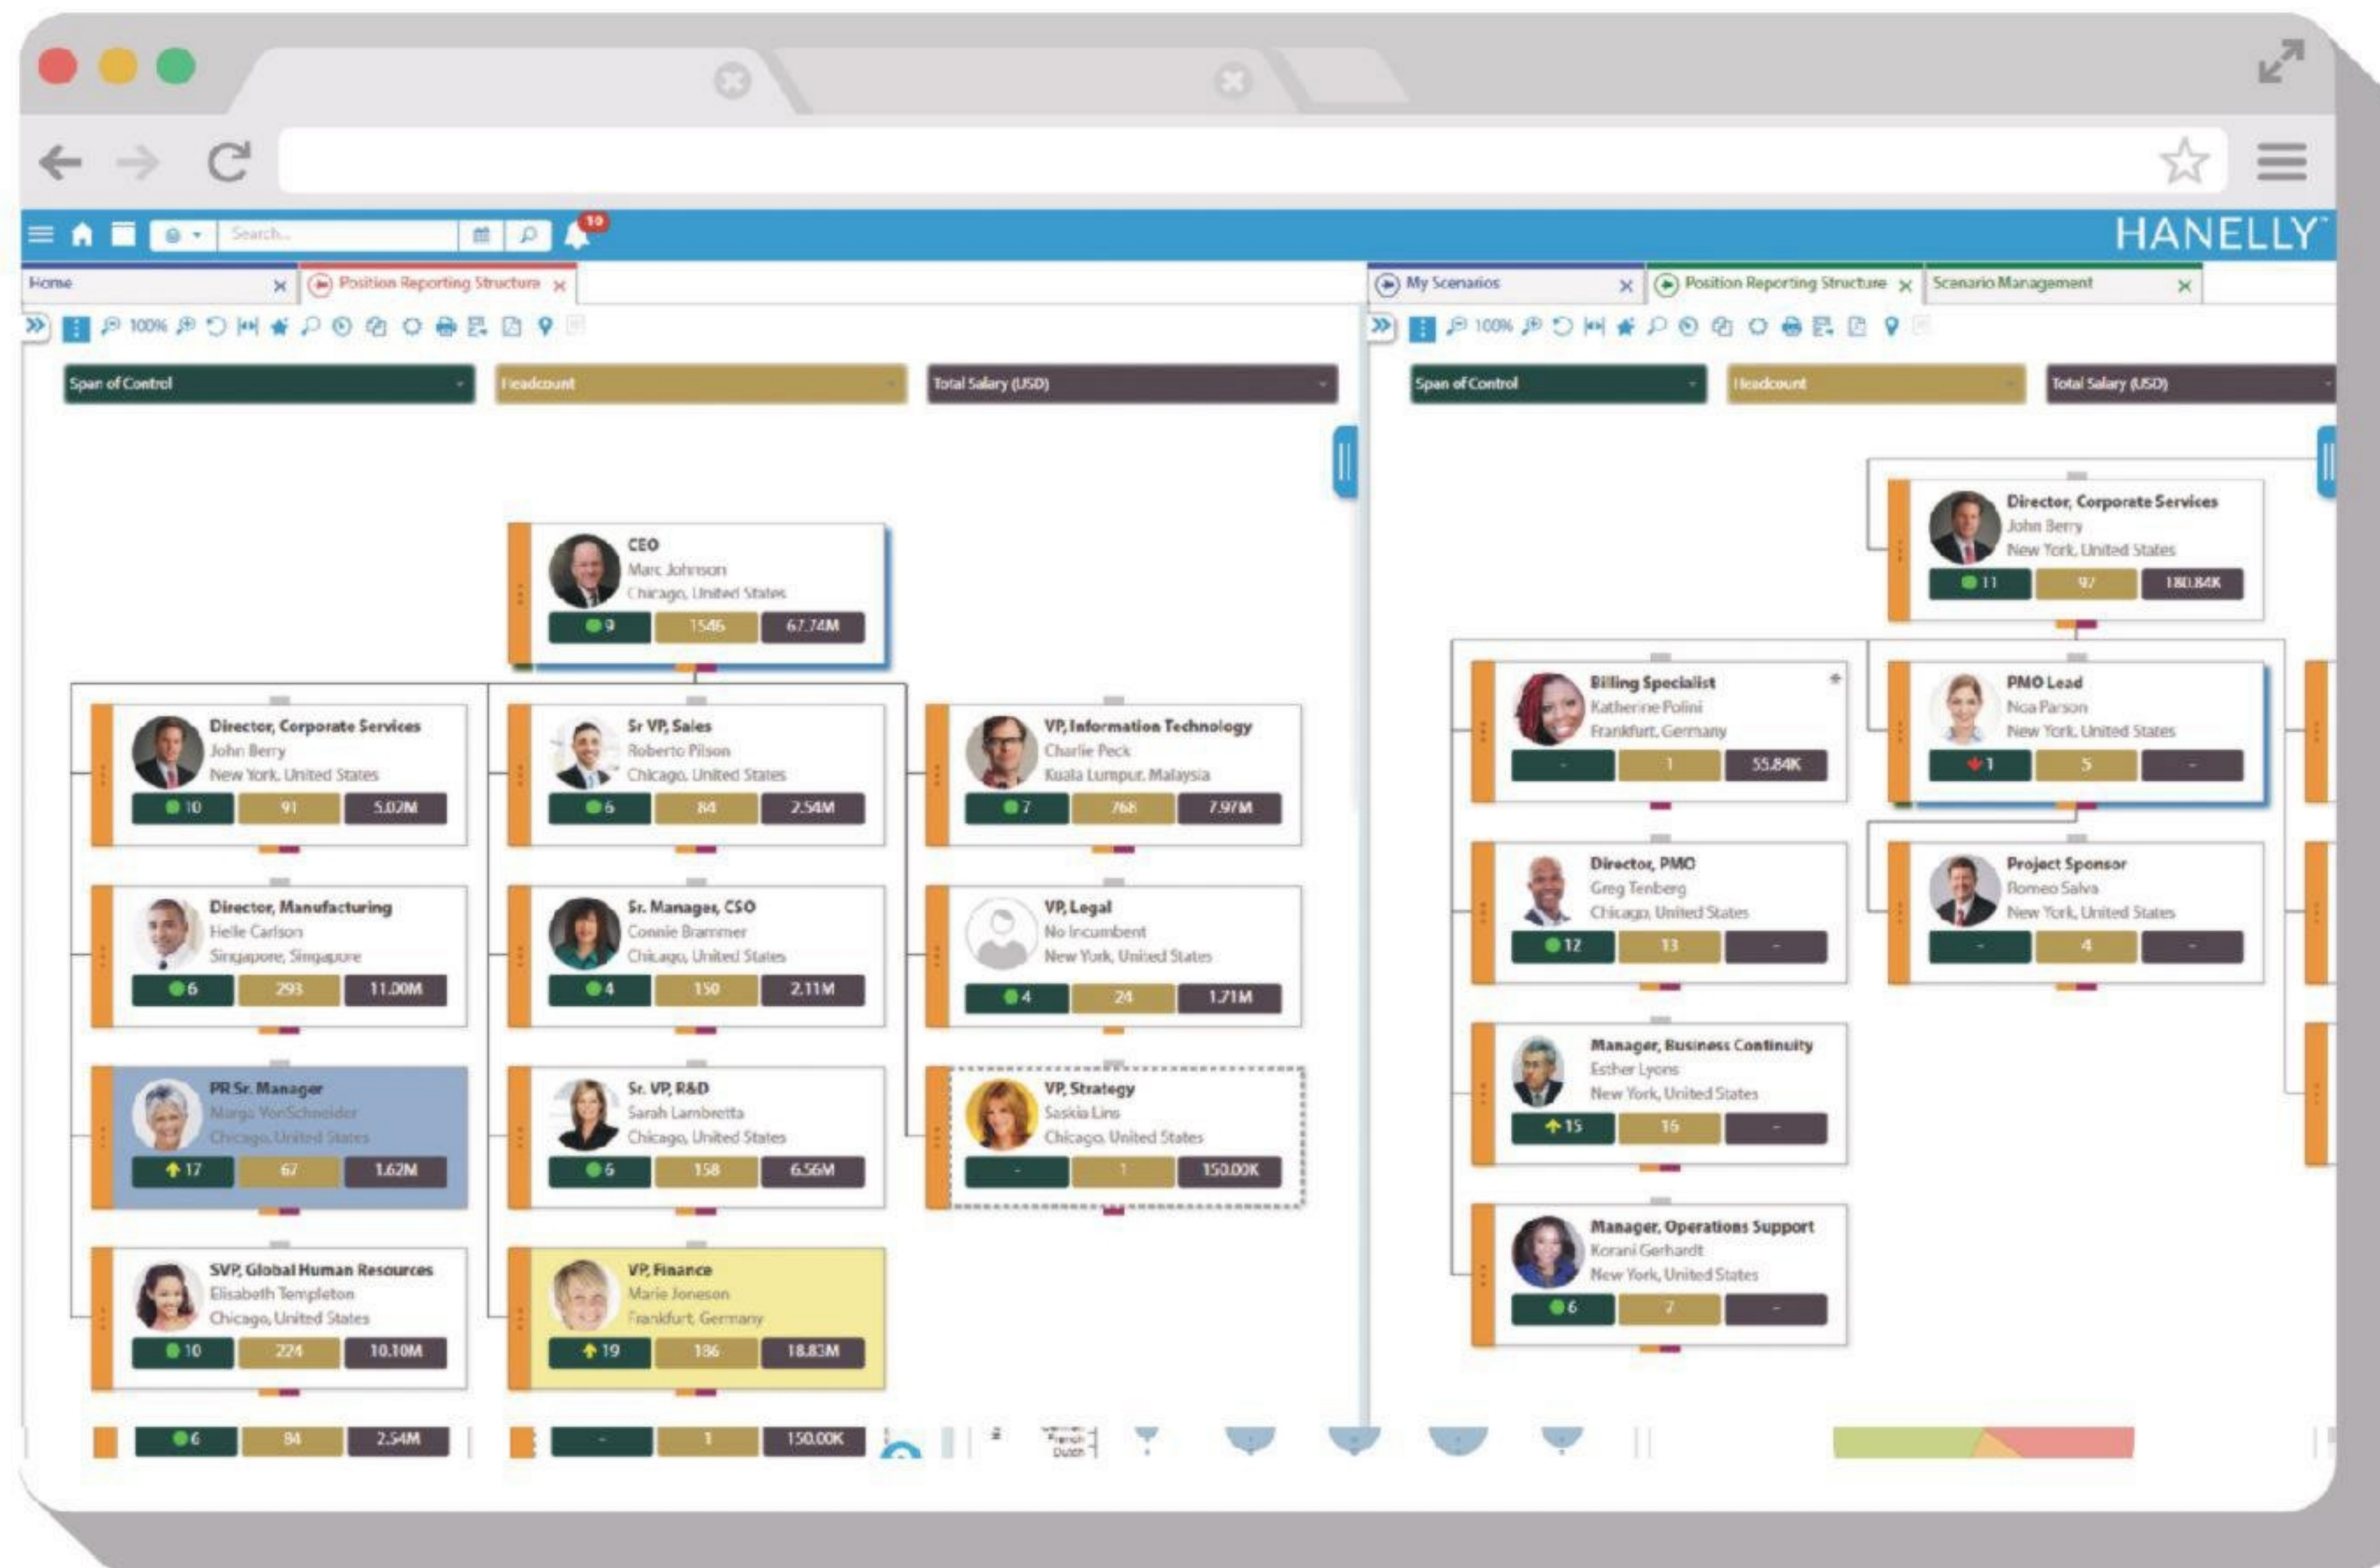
Search...

10

HANELLY

Home ×

Position Reporting Structure ×

My Scenarios ×

Position Reporting Structure ×

Scenario Management ×

100%

100%

Span of Control

Headcount

Total Salary (USD)

Span of Control

Headcount

Total Salary (USD)

CEO
Marc Johnson
Chicago, United States
9 | 1546 | 67.74M

Director, Corporate Services
John Berry
New York, United States
10 | 91 | 5.02M

Sr VP, Sales
Roberto Pilson
Chicago, United States
6 | 84 | 2.54M

VP, Information Technology
Charlie Peck
Kuala Lumpur, Malaysia
7 | 768 | 7.97M

Director, Manufacturing
Helle Carlson
Singapore, Singapore
6 | 293 | 11.00M

Sr. Manager, CSO
Connie Brammer
Chicago, United States
4 | 150 | 2.11M

VP, Legal
No Incumbent
New York, United States
4 | 24 | 1.71M

PR Sr. Manager
Marga VonSchneider
Chicago, United States
17 | 67 | 1.62M

Sr. VP, R&D
Sarah Lambretta
Chicago, United States
6 | 158 | 6.56M

VP, Strategy
Saskia Lins
Chicago, United States
- | 1 | 150.00K

SVP, Global Human Resources
Elisabeth Templeton
Chicago, United States
10 | 224 | 10.10M

VP, Finance
Marie Joneson
Frankfurt, Germany
19 | 186 | 18.83M

6 | 84 | 2.54M

- | 1 | 150.00K

French
Dutch

Director, Corporate Services
John Berry
New York, United States
11 | 97 | 180.84K

Billing Specialist
Katherine Polini
Frankfurt, Germany
- | 1 | 55.84K

PMO Lead
Noa Parson
New York, United States
1 | 5 | -

Director, PMO
Greg Tenberg
Chicago, United States
12 | 13 | -

Project Sponsor
Romeo Salva
New York, United States
- | 4 | -

Manager, Business Continuity
Esther Lyons
New York, United States
15 | 16 | -

Manager, Operations Support
Korani Gerhardt
New York, United States
6 | 7 | -